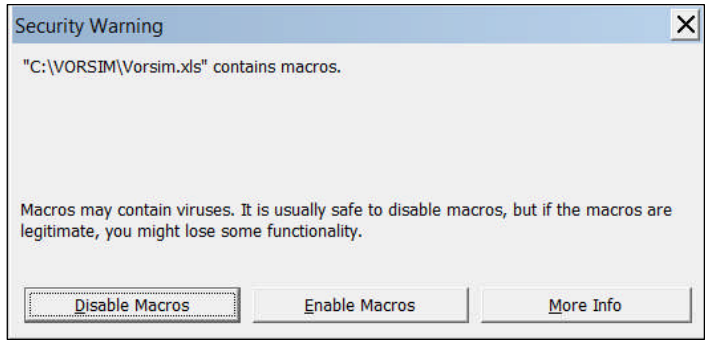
Security Warning

X

"C:\VORSIM\Vorsim.xls" contains macros.

Macros may contain viruses. It is usually safe to disable macros, but if the macros are legitimate, you might lose some functionality.

Disable Macros

Enable Macros

More Info